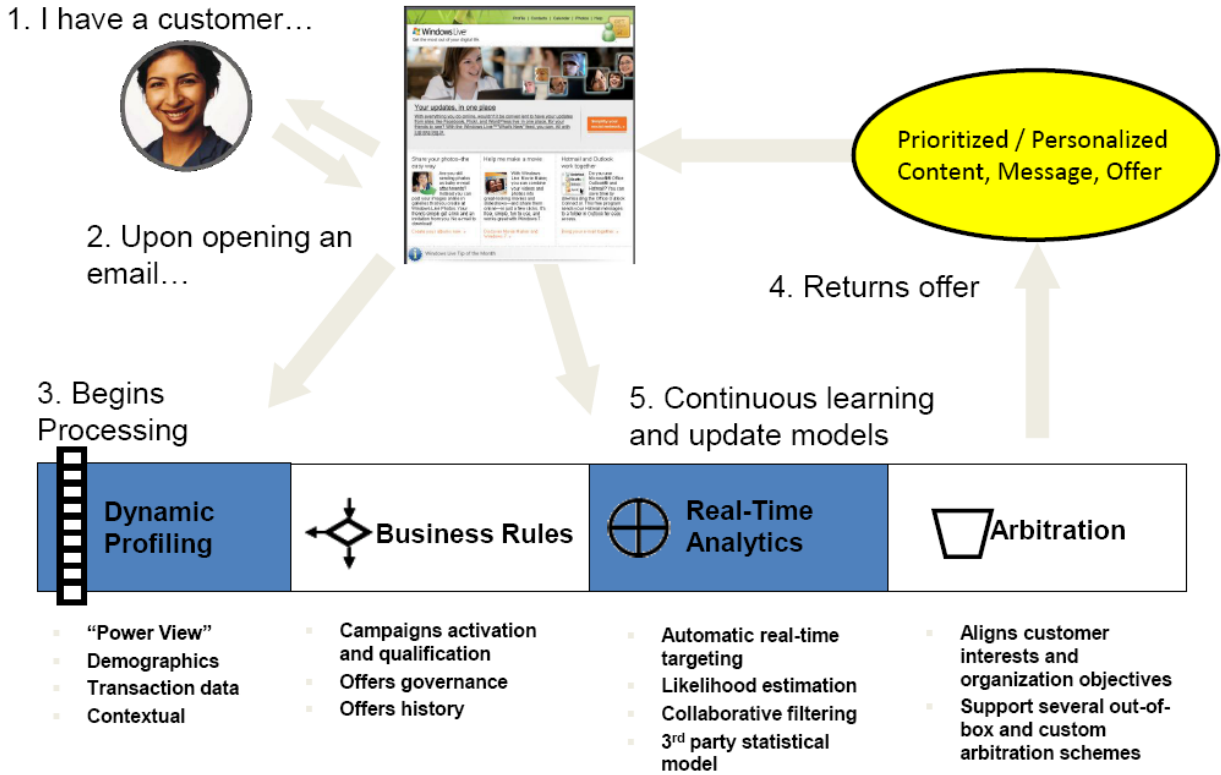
1. I have a customer…

2. Upon opening an email…

Windows Live

Your updates, in one place

Share your photos

Help me make a movie

Hotmail and Outlook work together

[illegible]

Prioritized / Personalized Content, Message, Offer

4. Returns offer

3. Begins Processing

5. Continuous learning and update models

Dynamic Profiling

Business Rules

Real-Time Analytics

Arbitration

- "Power View"
- Demographics
- Transaction data
- Contextual

- Campaigns activation and qualification
- Offers governance
- Offers history

- Automatic real-time targeting
- Likelihood estimation
- Collaborative filtering
- 3$^{rd}$ party statistical model

- Aligns customer interests and organization objectives
- Support several out-of-box and custom arbitration schemes